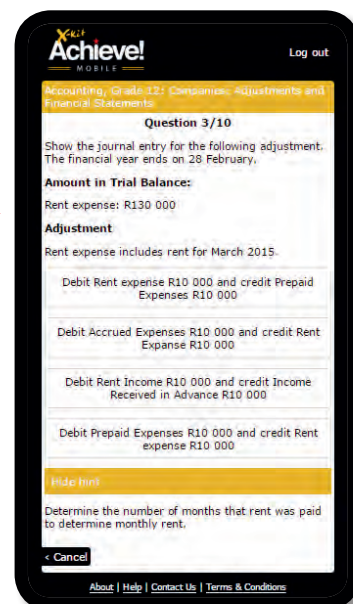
X-kit
Achieve!
MOBILE

Log out

Accounting, Grade 12: Companies: Adjustments and Financial Statements

Question 3/10

Show the journal entry for the following adjustment. The financial year ends on 28 February.

Amount in Trial Balance:

Rent expense: R130 000

Adjustment

Rent expense includes rent for March 2015.

Debit Rent expense R10 000 and credit Prepaid Expenses R10 000

Debit Accrued Expenses R10 000 and credit Rent Expanse R10 000

Debit Rent Income R10 000 and credit Income Received in Advance R10 000

Debit Prepaid Expenses R10 000 and credit Rent expense R10 000

Hide hint

Determine the number of months that rent was paid to determine monthly rent.

< Cancel

About | Help | Contact Us | Terms & Conditions